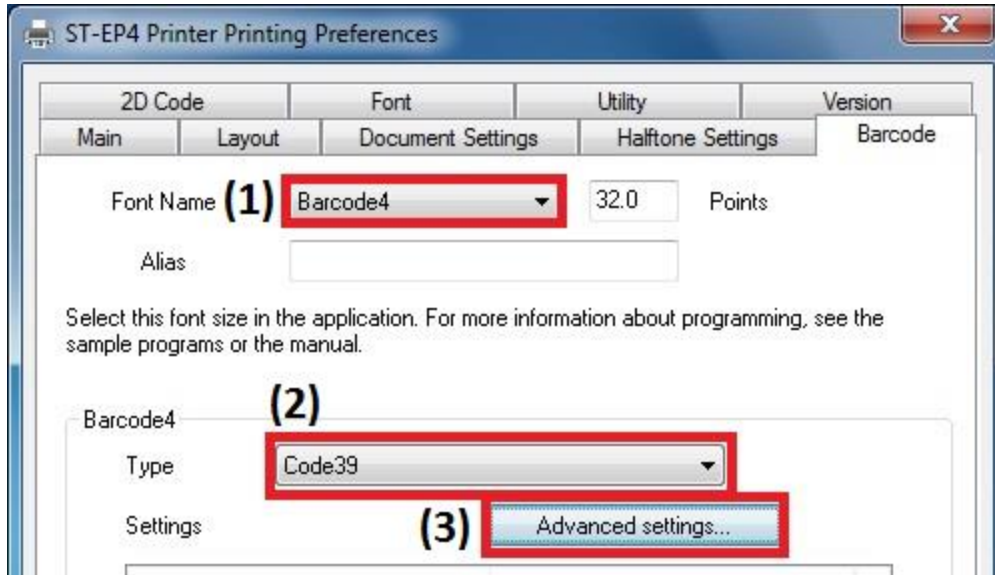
ST-EP4 Printer Printing Preferences

X

2D Code | Font | Utility | Version
Main | Layout | Document Settings | Halftone Settings | Barcode

Font Name (1) Barcode4 32.0 Points

Alias

Select this font size in the application. For more information about programming, see the sample programs or the manual.

Barcode4 (2)

Type Code39

Settings (3) Advanced settings...